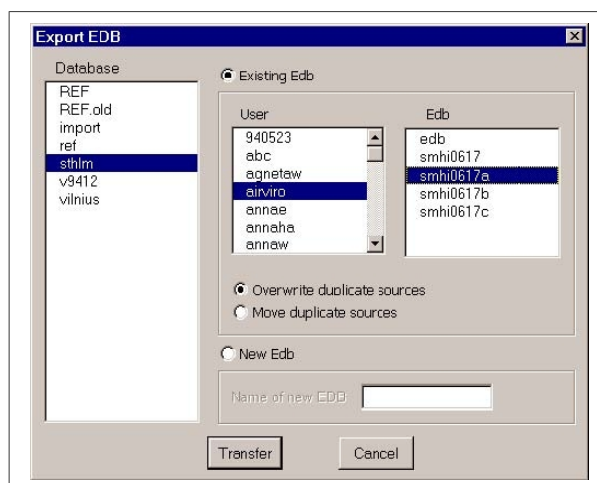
Export EDB

Database
REF
REF.old
import
ref
sthlm
v9412
vilnius

Existing Edb

User
940523
abc
agnetaw
airviro
annae
annaha
annaw

Edb
edb
smhi0617
smhi0617a
smhi0617b
smhi0617c

Overwrite duplicate sources
Move duplicate sources

New Edb

Name of new EDB

Transfer
Cancel